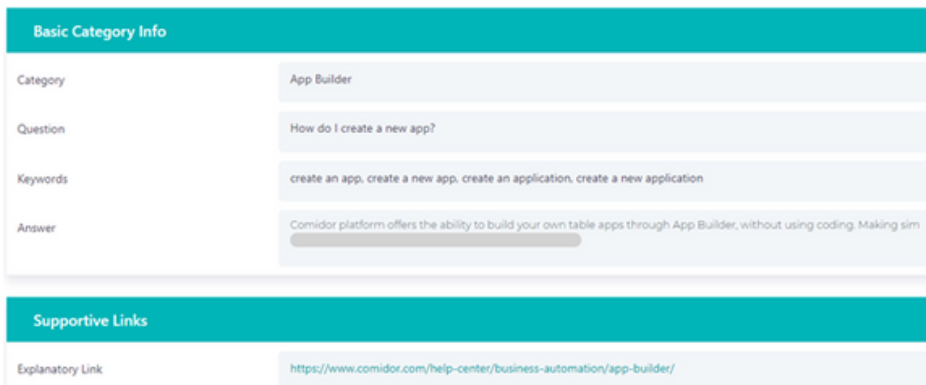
Basic Category Info

Category
App Builder

Question
How do I create a new app?

Keywords
create an app, create a new app, create an application, create a new application

Answer
Comidor platform offers the ability to build your own table apps through App Builder, without using coding. Making sim

Supportive Links

Explanatory Link
https://www.comidor.com/help-center/business-automation/app-builder/